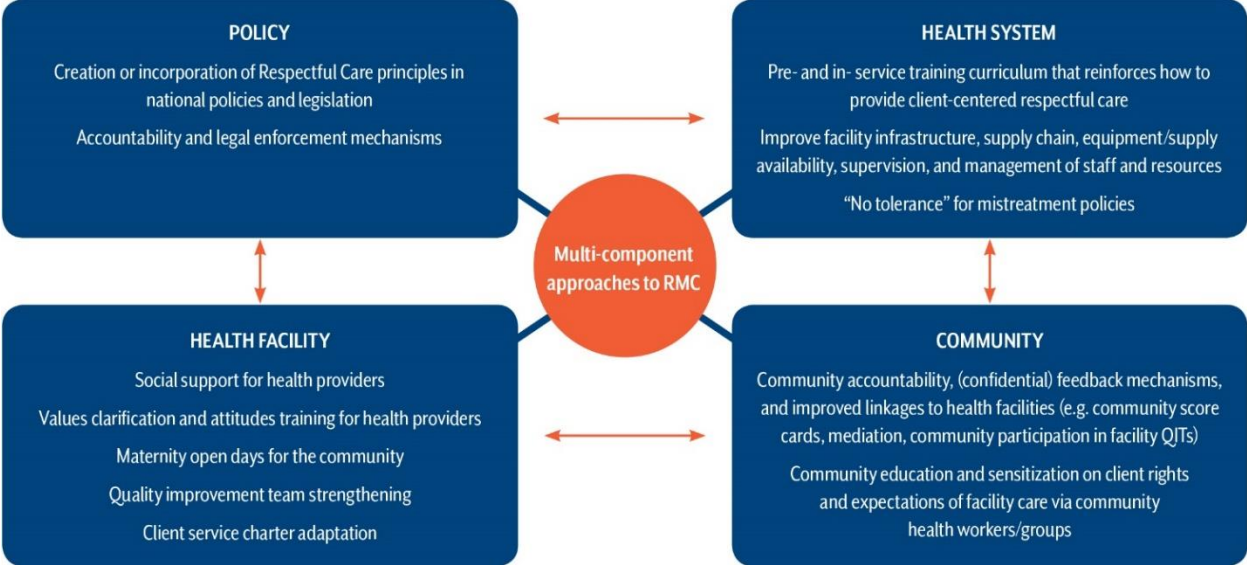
POLICY

Creation or incorporation of Respectful Care principles in national policies and legislation

Accountability and legal enforcement mechanisms

HEALTH SYSTEM

Pre- and in- service training curriculum that reinforces how to provide client-centered respectful care

Improve facility infrastructure, supply chain, equipment/supply availability, supervision, and management of staff and resources

"No tolerance" for mistreatment policies

Multi-component approaches to RMC

HEALTH FACILITY

Social support for health providers

Values clarification and attitudes training for health providers

Maternity open days for the community

Quality improvement team strengthening

Client service charter adaptation

COMMUNITY

Community accountability, (confidential) feedback mechanisms, and improved linkages to health facilities (e.g. community score cards, mediation, community participation in facility QITs)

Community education and sensitization on client rights and expectations of facility care via community health workers/groups